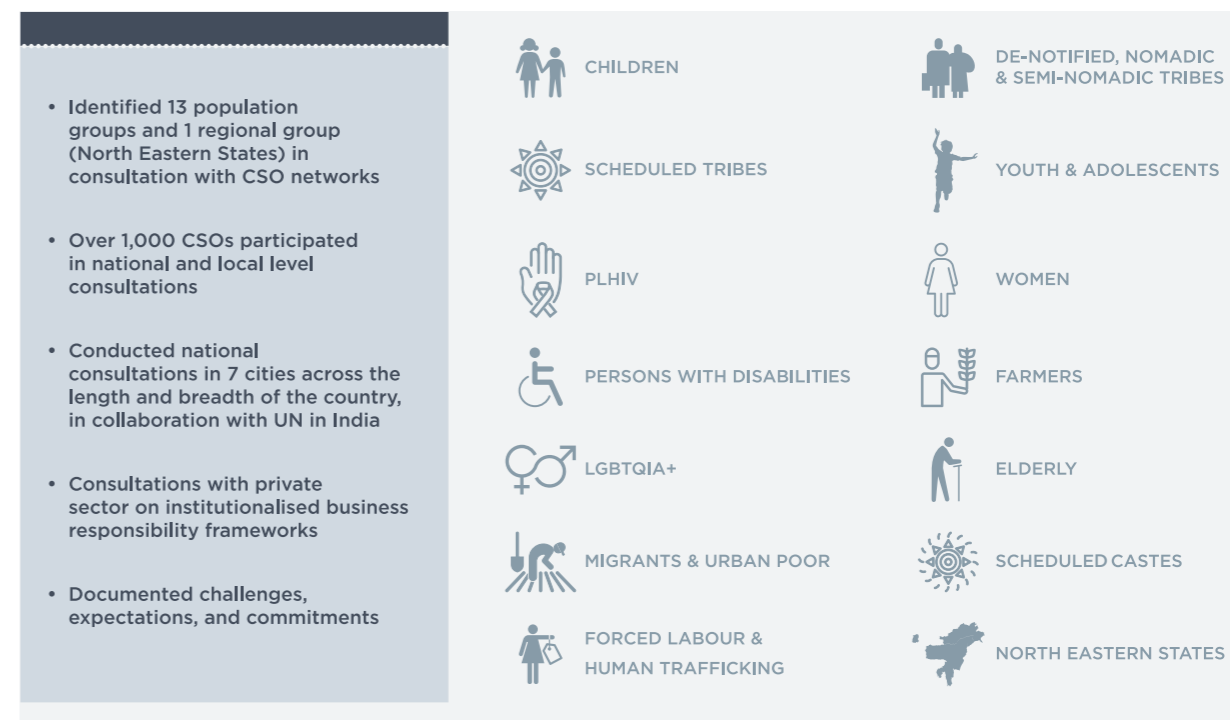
• Identified 13 population groups and 1 regional group (North Eastern States) in consultation with CSO networks

• Over 1,000 CSOs participated in national and local level consultations

• Conducted national consultations in 7 cities across the length and breadth of the country, in collaboration with UN in India

• Consultations with private sector on institutionalised business responsibility frameworks

• Documented challenges, expectations, and commitments

CHILDREN

DE-NOTIFIED, NOMADIC & SEMI-NOMADIC TRIBES

SCHEDULED TRIBES

YOUTH & ADOLESCENTS

PLHIV

WOMEN

PERSONS WITH DISABILITIES

FARMERS

LGBTQIA+

ELDERLY

MIGRANTS & URBAN POOR

SCHEDULED CASTES

FORCED LABOUR & HUMAN TRAFFICKING

NORTH EASTERN STATES